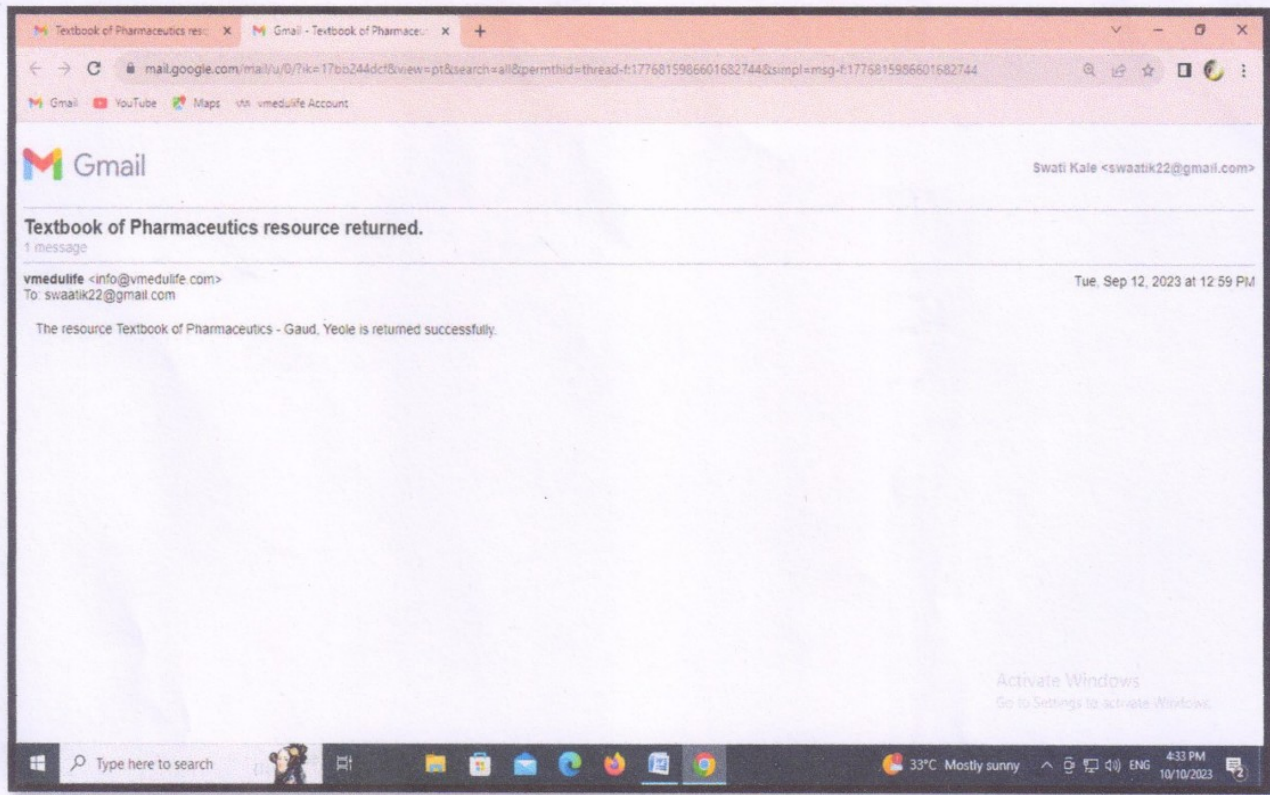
Textbook of Pharmaceutics reso ×
Gmail - Textbook of Pharmaceu ×
+

mail.google.com/mail/u/0/?ik=17bb244dcf&view=pt&search=all&permthid=thread-f:1776815986601682744&simpl=msg-f:1776815986601682744

Gmail YouTube Maps vmedulife Account

Gmail

Swati Kale <swaatik22@gmail.com>

Textbook of Pharmaceutics resource returned.
1 message

vmedulife <info@vmedulife.com>
To: swaatik22@gmail.com

Tue, Sep 12, 2023 at 12:59 PM

The resource Textbook of Pharmaceutics - Gaud, Yeole is returned successfully.

Activate Windows
Go to Settings to activate Windows.

Type here to search

33°C Mostly sunny ENG 4:33 PM 10/10/2023